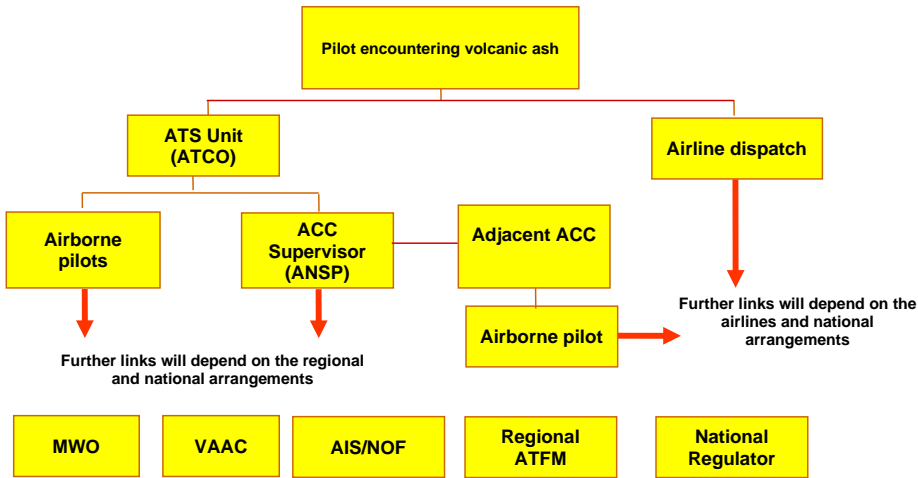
Pilot encountering volcanic ash

ATS Unit (ATCO)

Airline dispatch

Airborne pilots

ACC Supervisor (ANSP)

Adjacent ACC

Airborne pilot

Further links will depend on the airlines and national arrangements

Further links will depend on the regional and national arrangements

MWO

VAAC

AIS/NOF

Regional ATFM

National Regulator